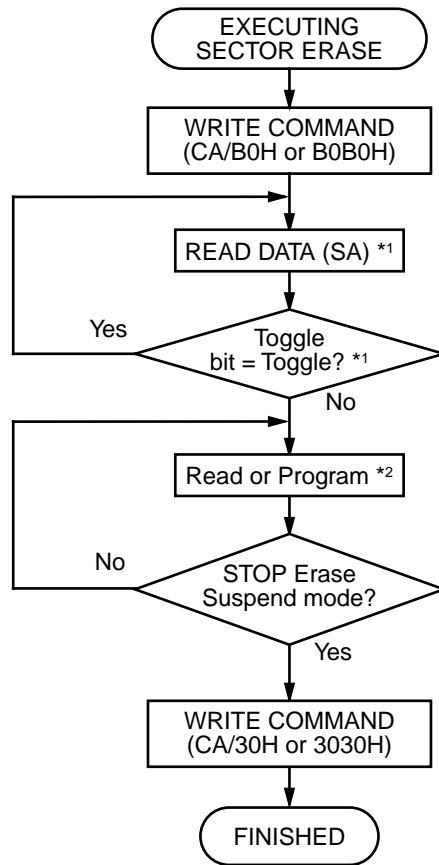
EXECUTING SECTOR ERASE

WRITE COMMAND (CA/B0H or B0B0H)

READ DATA (SA) *1

Yes

Toggle bit = Toggle? *1

No

Read or Program *2

No

STOP Erase Suspend mode?

Yes

WRITE COMMAND (CA/30H or 3030H)

FINISHED